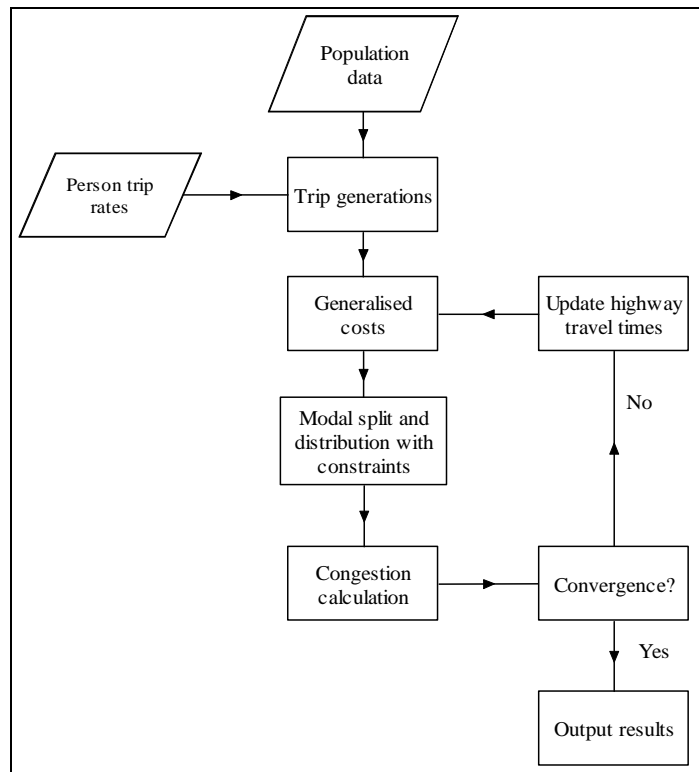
Population data

Person trip rates

Trip generations

Generalised costs

Update highway travel times

No

Modal split and distribution with constraints

Congestion calculation

Convergence?

Yes

Output results